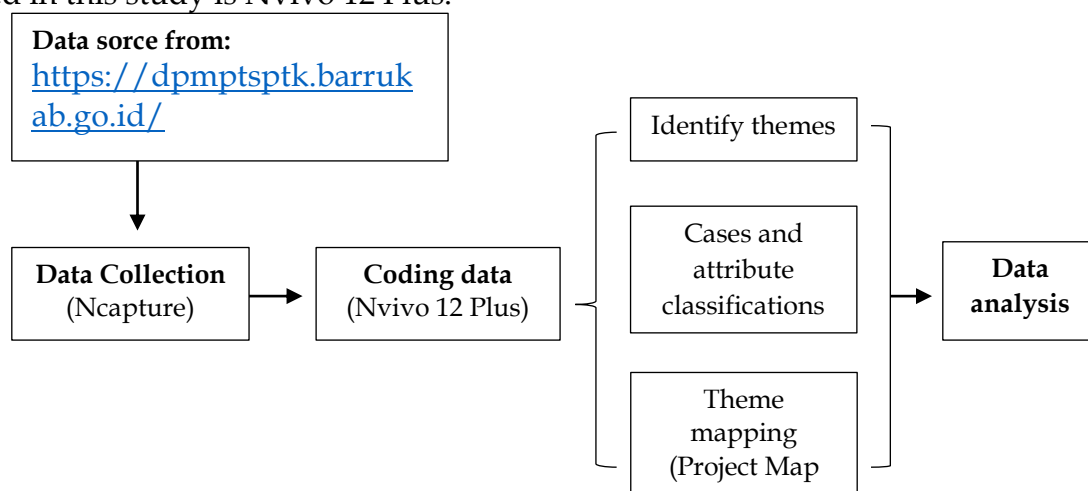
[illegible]d in this study is Nvivo 12 Plus.

**Data sorce from:**
https://dpmptsptk.barrukab.go.id/

**Data Collection**
(Ncapture)

**Coding data**
(Nvivo 12 Plus)

Identify themes

Cases and attribute classifications

Theme mapping (Project Map

**Data analysis**